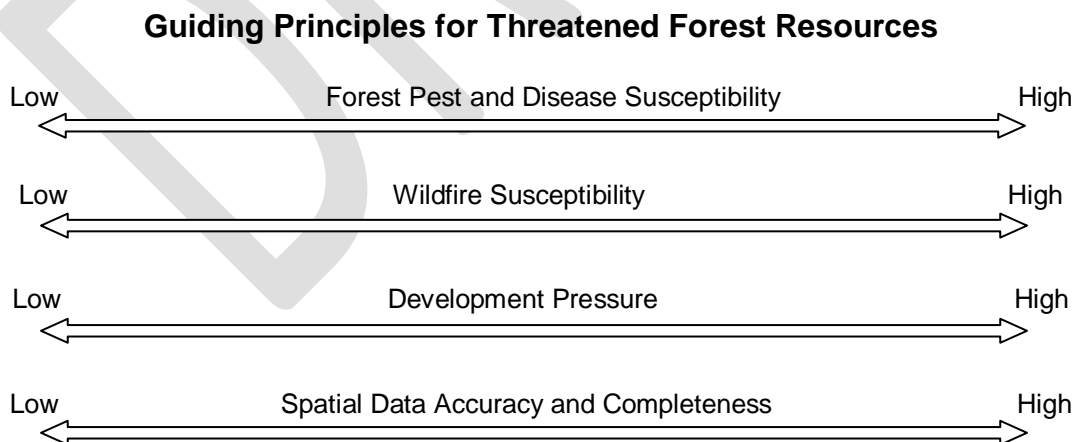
Guiding Principles for Threatened Forest Resources

Low Forest Pest and Disease Susceptibility High

Low Wildfire Susceptibility High

Low Development Pressure High

Low Spatial Data Accuracy and Completeness High